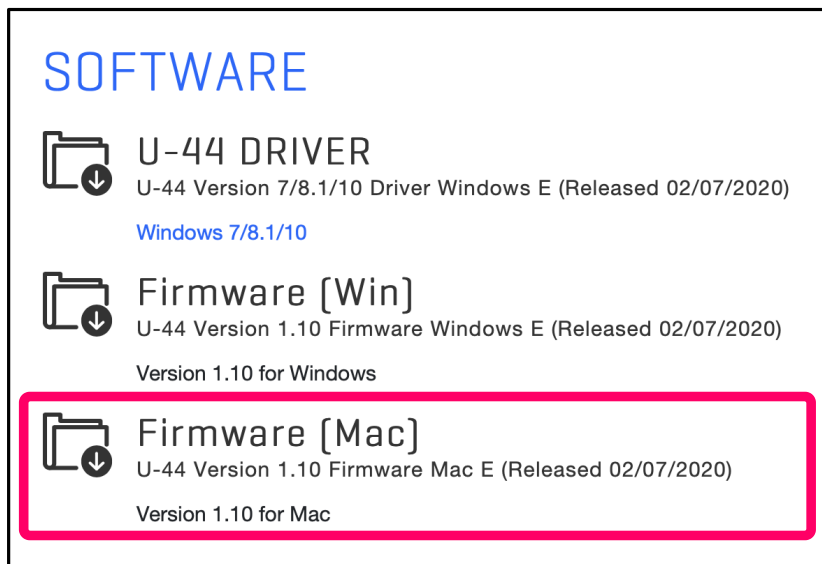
SOFTWARE

U-44 DRIVER
U-44 Version 7/8.1/10 Driver Windows E (Released 02/07/2020)

Windows 7/8.1/10

Firmware (Win)
U-44 Version 1.10 Firmware Windows E (Released 02/07/2020)

Version 1.10 for Windows

Firmware (Mac)
U-44 Version 1.10 Firmware Mac E (Released 02/07/2020)

Version 1.10 for Mac